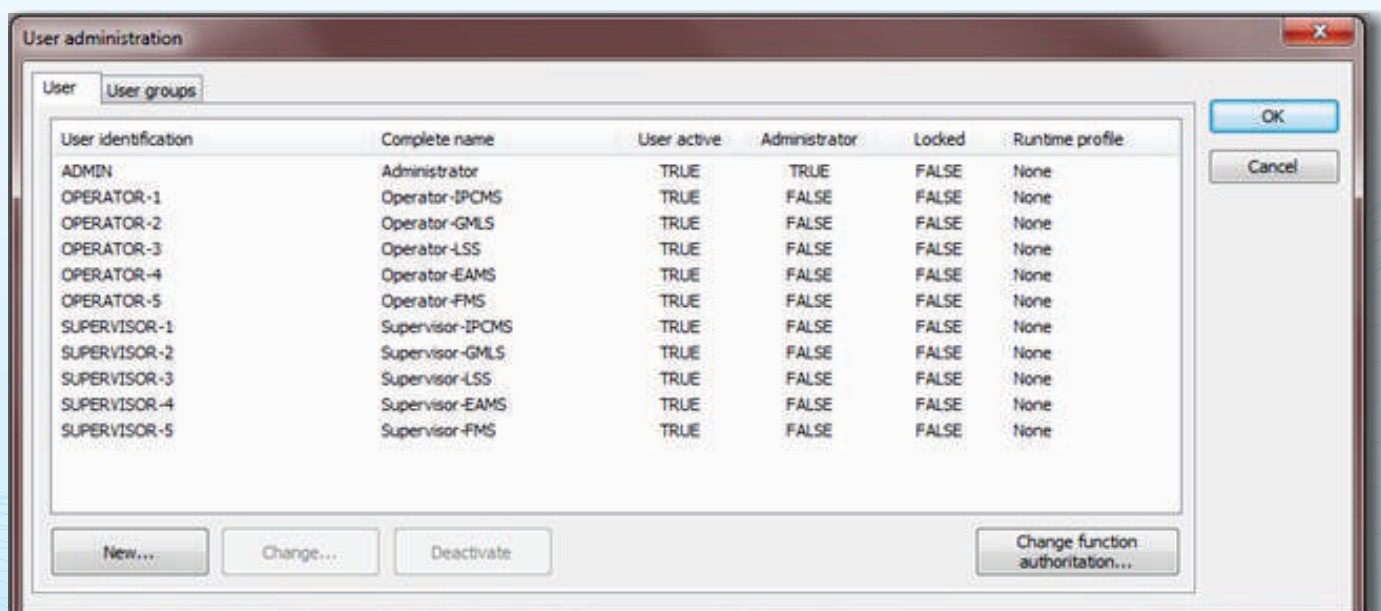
User administration

User | User groups

| User identification | Complete name | User active | Administrator | Locked | Runtime profile |
|---|---|---|---|---|---|
| ADMIN | Administrator | TRUE | TRUE | FALSE | None |
| OPERATOR-1 | Operator-IPCMS | TRUE | FALSE | FALSE | None |
| OPERATOR-2 | Operator-GMLS | TRUE | FALSE | FALSE | None |
| OPERATOR-3 | Operator-LSS | TRUE | FALSE | FALSE | None |
| OPERATOR-4 | Operator-EAMS | TRUE | FALSE | FALSE | None |
| OPERATOR-5 | Operator-FMS | TRUE | FALSE | FALSE | None |
| SUPERVISOR-1 | Supervisor-IPCMS | TRUE | FALSE | FALSE | None |
| SUPERVISOR-2 | Supervisor-GMLS | TRUE | FALSE | FALSE | None |
| SUPERVISOR-3 | Supervisor-LSS | TRUE | FALSE | FALSE | None |
| SUPERVISOR-4 | Supervisor-EAMS | TRUE | FALSE | FALSE | None |
| SUPERVISOR-5 | Supervisor-FMS | TRUE | FALSE | FALSE | None |

New... | Change... | Deactivate | Change function authoritation...

OK | Cancel